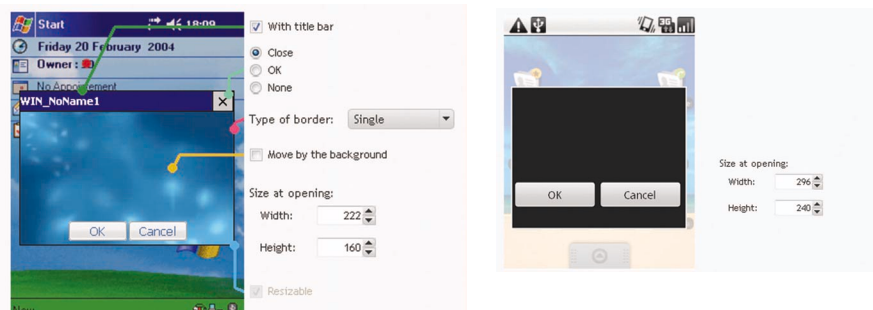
Start 18:09
Friday 20 February 2004
Owner:
No Appointement
WIN_NoName1
OK Cancel
New

With title bar
Close
OK
None
Type of border: Single
Move by the background
Size at opening:
Width: 222
Height: 160
Resizable

OK Cancel

Size at opening:
Width: 296
Height: 240